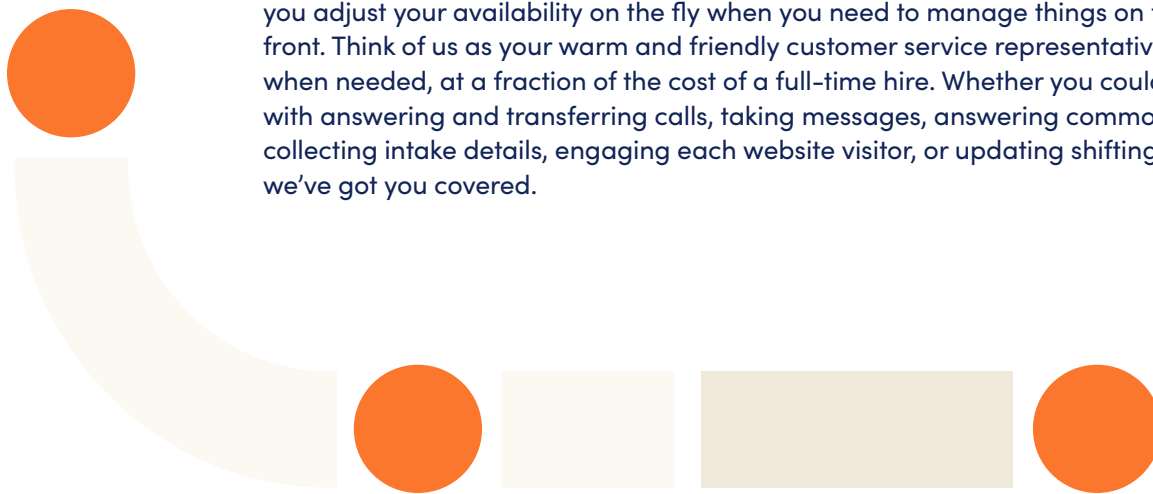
you adjust your availability on the fly when you need to manage things on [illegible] front. Think of us as your warm and friendly customer service representativ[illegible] when needed, at a fraction of the cost of a full-time hire. Whether you coul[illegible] with answering and transferring calls, taking messages, answering commo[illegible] collecting intake details, engaging each website visitor, or updating shifting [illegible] we've got you covered.